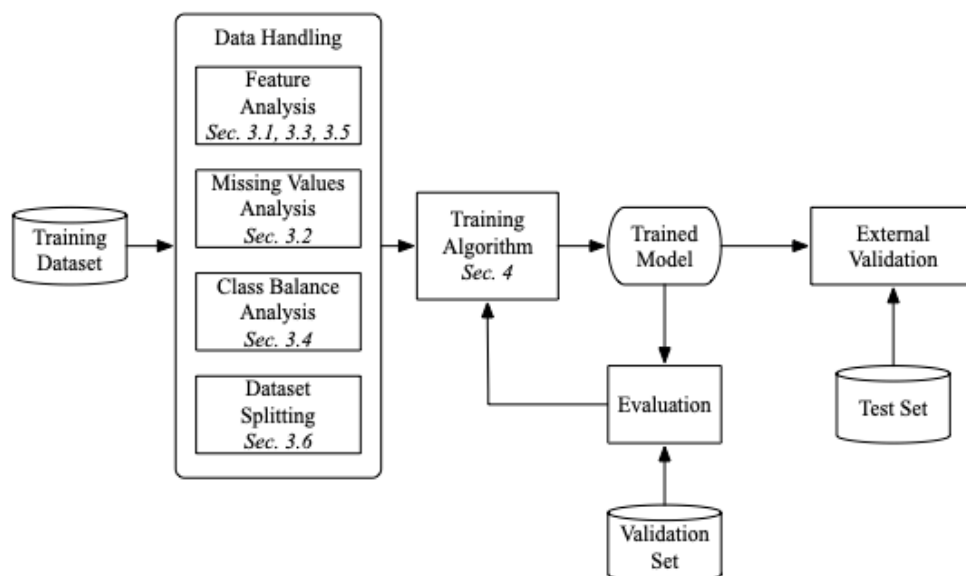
Training Dataset

Data Handling

Feature Analysis
*Sec. 3.1, 3.3, 3.5*

Missing Values Analysis
*Sec. 3.2*

Class Balance Analysis
*Sec. 3.4*

Dataset Splitting
*Sec. 3.6*

Training Algorithm
*Sec. 4*

Trained Model

External Validation

Evaluation

Test Set

Validation Set